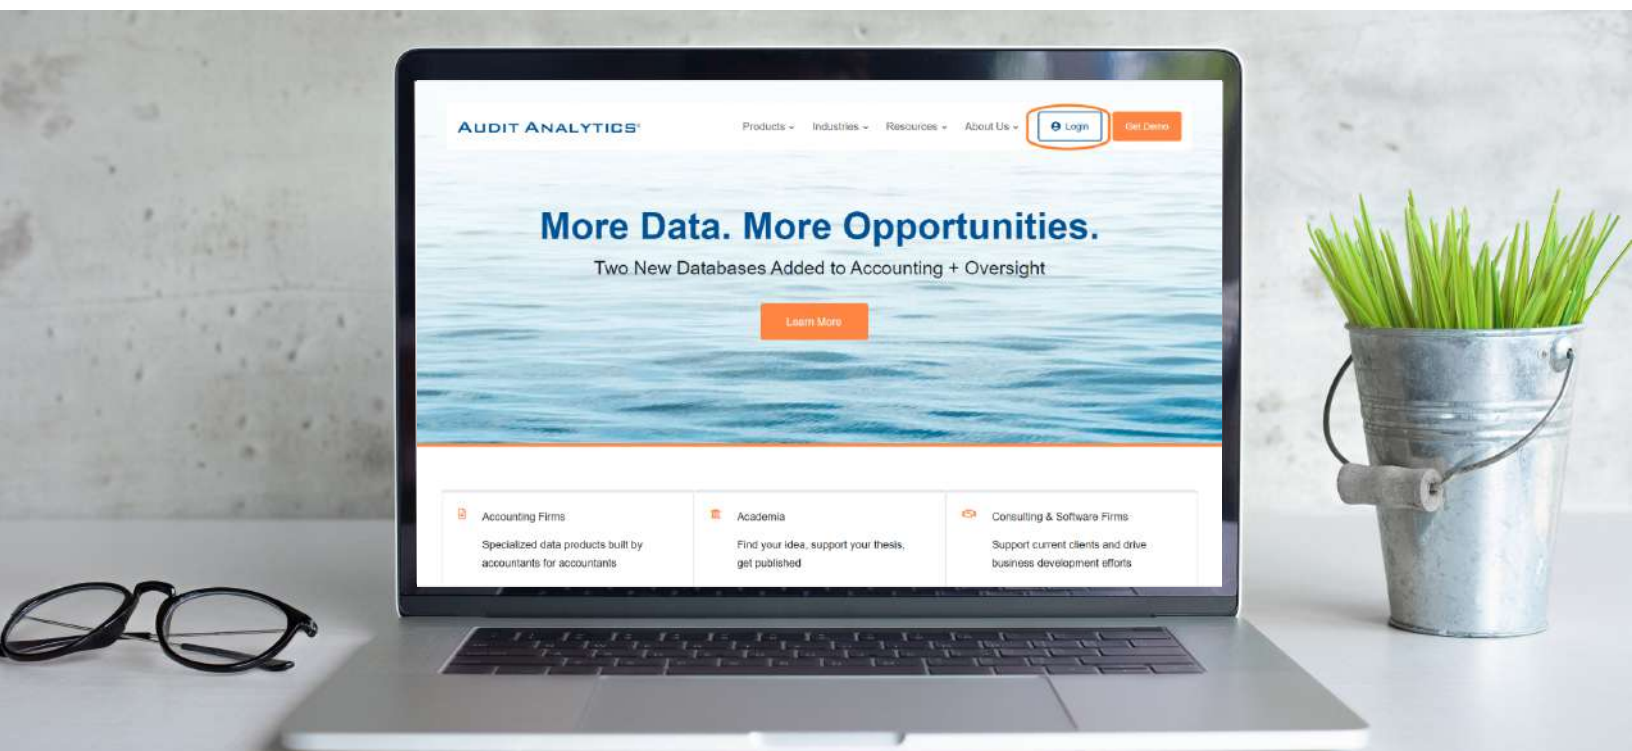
AUDIT ANALYTICS

Products ⌄ Industries ⌄ Resources ⌄ About Us ⌄ Login Get Demo

More Data. More Opportunities.

Two New Databases Added to Accounting + Oversight

Learn More

Accounting Firms

Specialized data products built by accountants for accountants

Academia

Find your idea, support your thesis, get published

Consulting & Software Firms

Support current clients and drive business development efforts